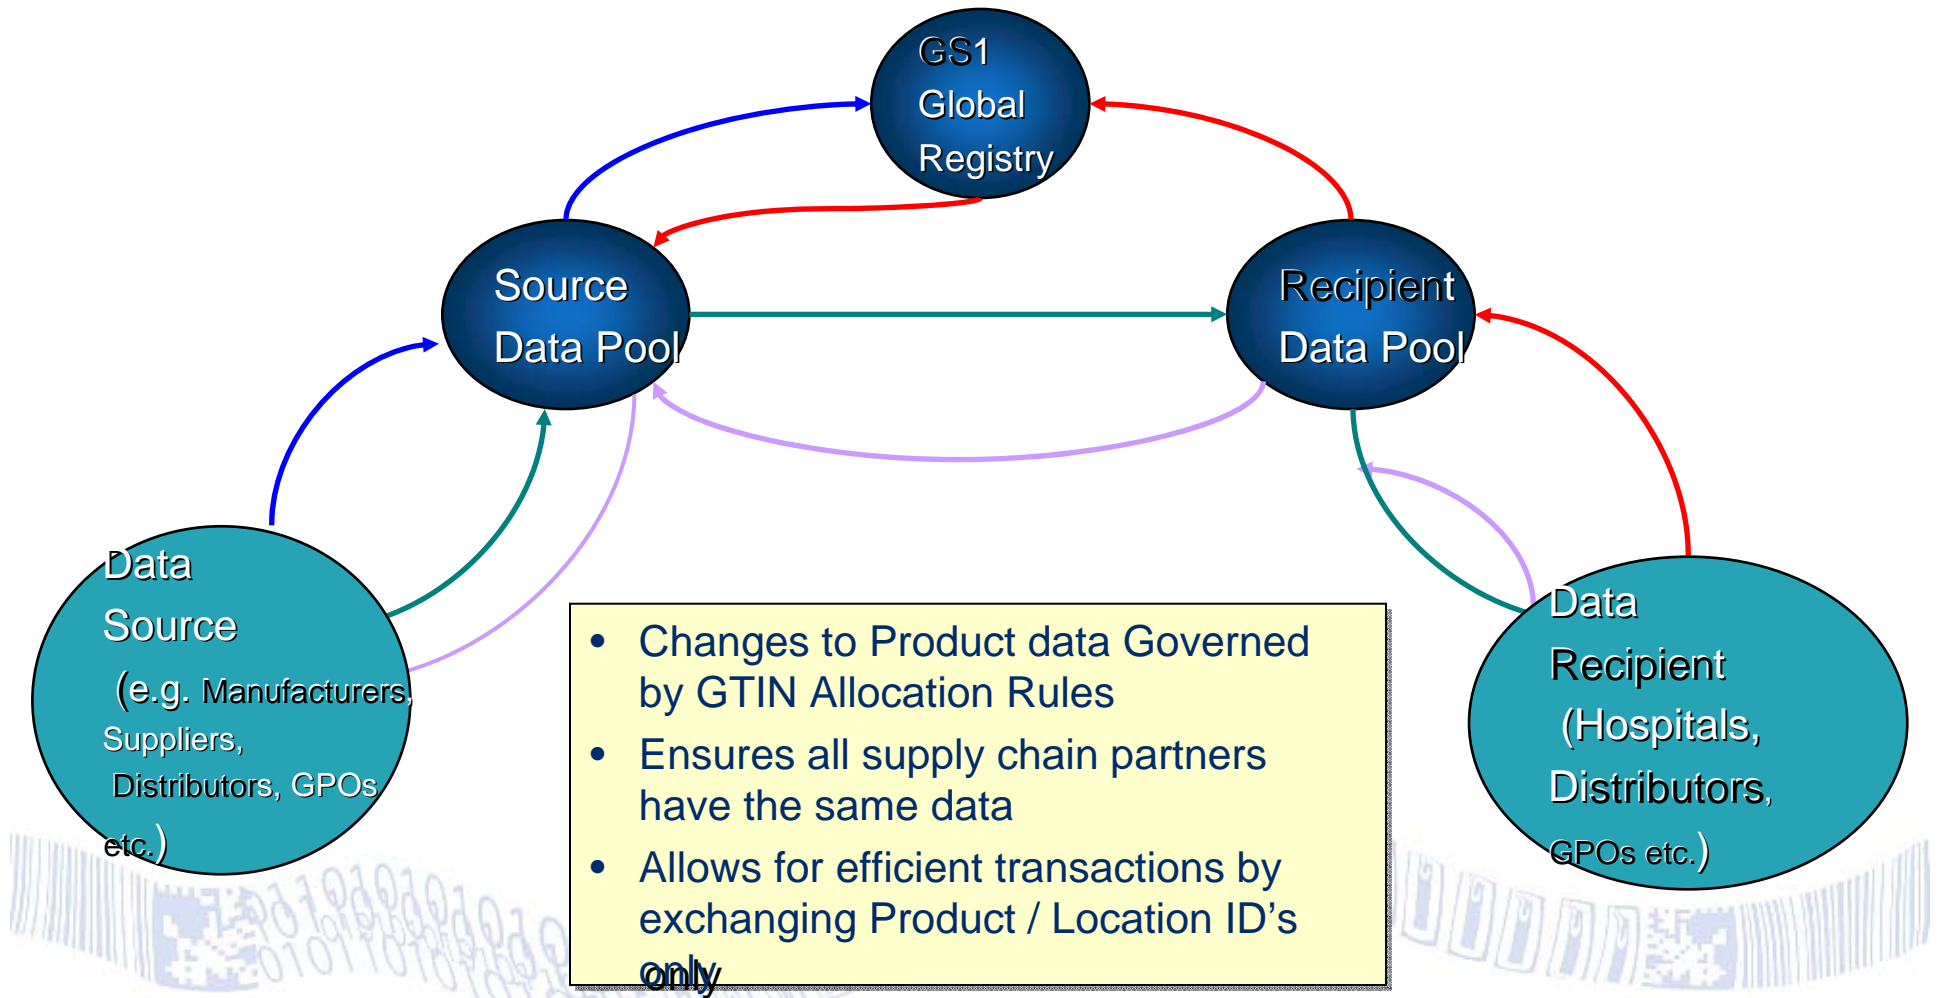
GS1 Global Registry

Source Data Pool

Recipient Data Pool

Data Source (e.g. Manufacturers, Suppliers, Distributors, GPOs etc.)

Data Recipient (Hospitals, Distributors, GPOs etc.)

- Changes to Product data Governed by GTIN Allocation Rules
- Ensures all supply chain partners have the same data
- Allows for efficient transactions by exchanging Product / Location ID’s only